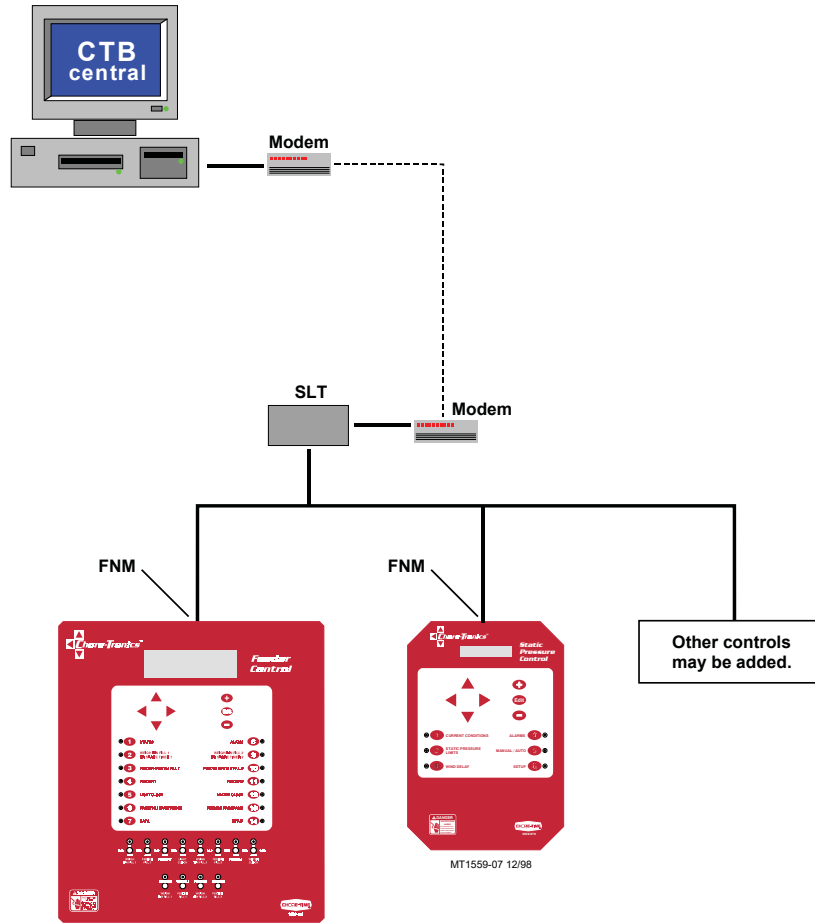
CTB central

Modem

SLT

Modem

FNM

FNM

Chore-Tronics

Feeder Control

Chore-Tronics

Static Pressure Control

CURRENT CONDITIONS

ALARMS

STATIC PRESSURE LIMITS

MANUAL - AUTO

WIND DELAY

SETUP

DANGER

Other controls may be added.

MT1559-07 12/98